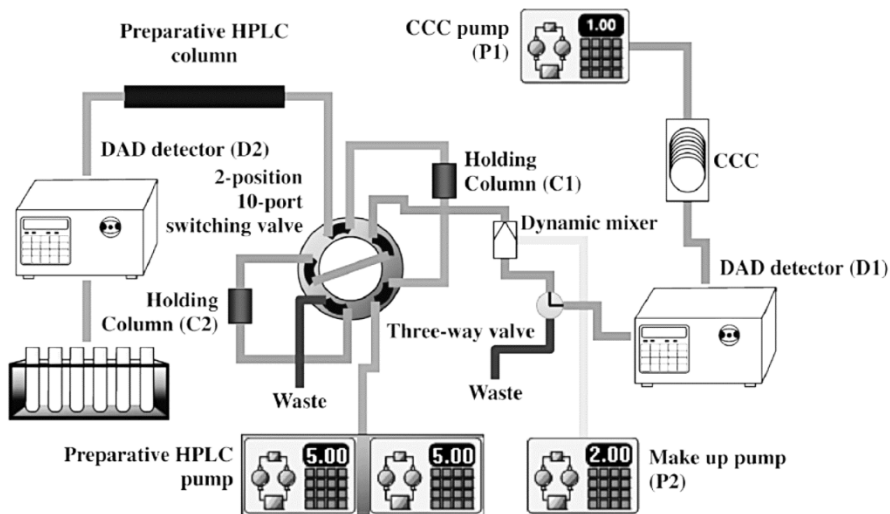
Preparative HPLC column

CCC pump (P1)

1.00

CCC

DAD detector (D2)

Holding Column (C1)

2-position 10-port switching valve

Dynamic mixer

DAD detector (D1)

Holding Column (C2)

Three-way valve

Waste

Waste

Preparative HPLC pump

5.00

5.00

2.00

Make up pump (P2)